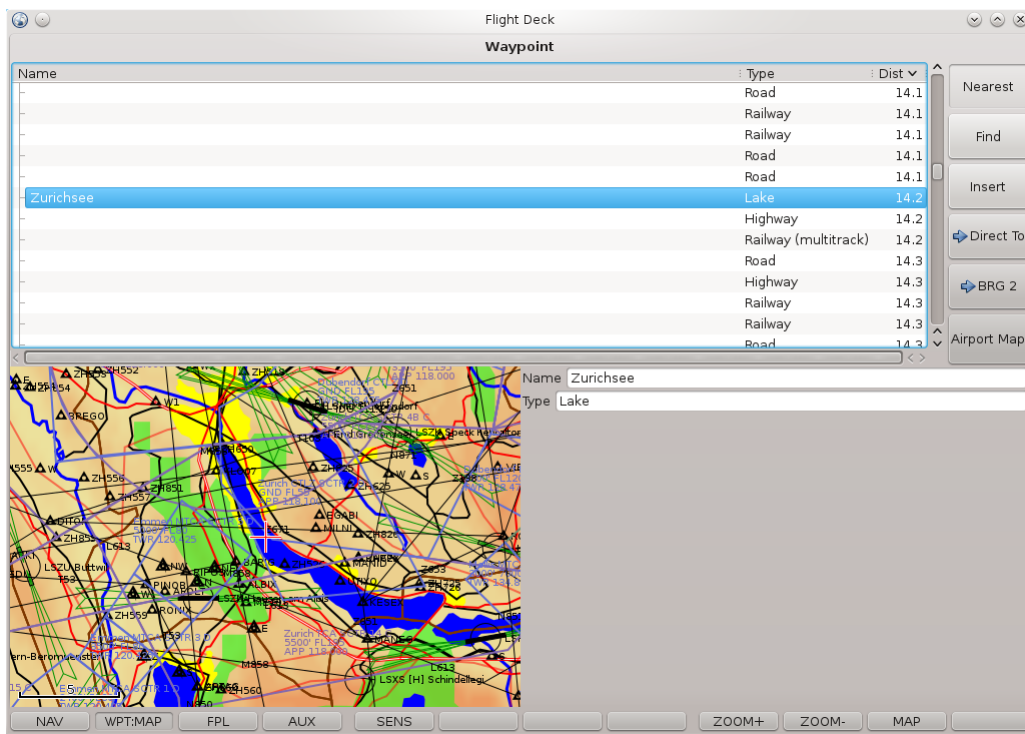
Flight Deck

Waypoint

| Name | Type | Dist |
|---|---|---|
| | Road | 14.1 |
| | Railway | 14.1 |
| | Railway | 14.1 |
| | Road | 14.1 |
| | Road | 14.1 |
| Zurichsee | Lake | 14.2 |
| | Highway | 14.2 |
| | Railway (multitrack) | 14.2 |
| | Road | 14.3 |
| | Highway | 14.3 |
| | Railway | 14.3 |
| | Railway | 14.3 |
| | Road | 14.3 |

Nearest
Find
Insert
Direct To
BRG 2
Airport Map

Name Zurichsee
Type Lake

ZH552 W1 BREGO ZH556 ZH557 ZH850 ZH855 L613 LSZU Buttwil PINOB ALBIX RONIX ZH569 ZH825 ZH826 MILNI BAGIR MANID Z651 L613 LSXS [H] Schindellegi M858 ZH560 Zurich CTR APP 118.000 GND FL195 TWR 120.425 Zurich TMA 5500' FL195 APP 118.000

NAV WPT:MAP FPL AUX SENS ZOOM+ ZOOM- MAP